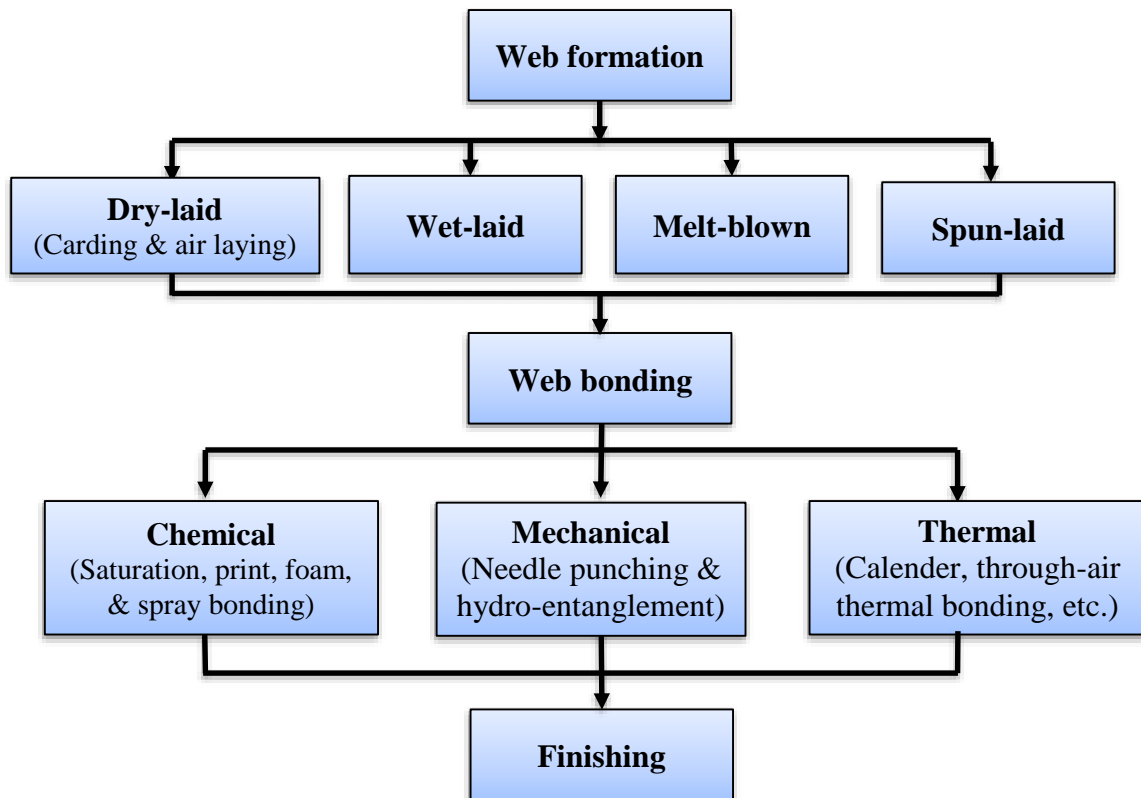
Web formation

Dry-laid
(Carding & air laying)

Wet-laid

Melt-blown

Spun-laid

Web bonding

Chemical
(Saturation, print, foam, & spray bonding)

Mechanical
(Needle punching & hydro-entanglement)

Thermal
(Calender, through-air thermal bonding, etc.)

Finishing